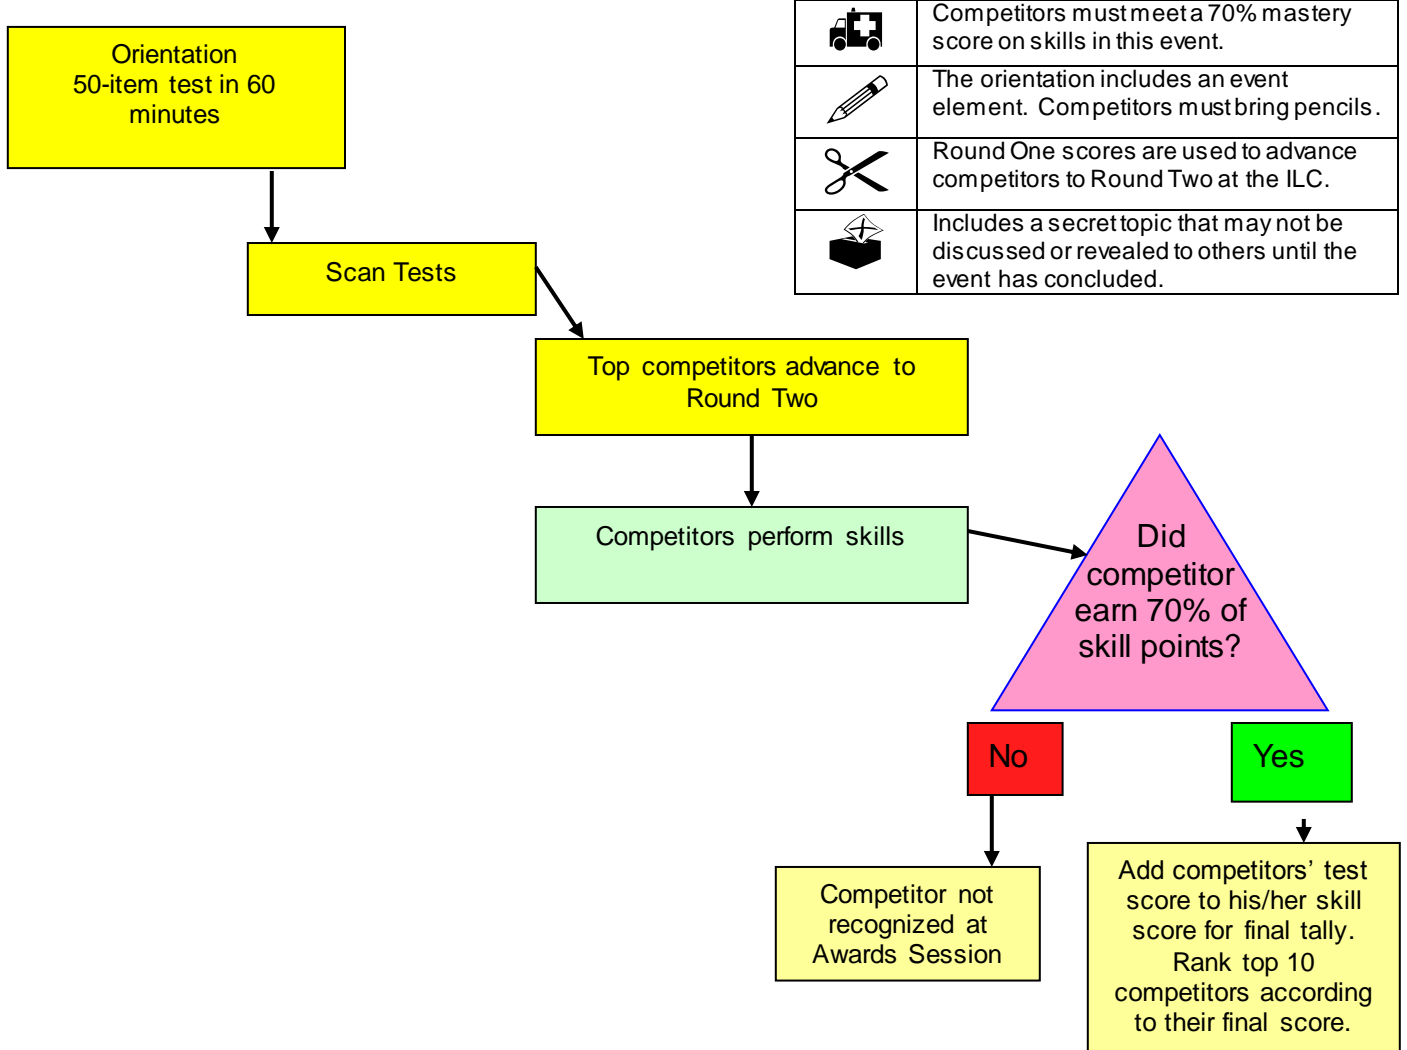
Orientation
50-item test in 60 minutes

| | |
|---|---|
| | Competitors must meet a 70% mastery score on skills in this event. |
| | The orientation includes an event element. Competitors must bring pencils. |
| | Round One scores are used to advance competitors to Round Two at the ILC. |
| | Includes a secret topic that may not be discussed or revealed to others until the event has concluded. |

Scan Tests

Top competitors advance to Round Two

Competitors perform skills

Did competitor earn 70% of skill points?

No

Yes

Competitor not recognized at Awards Session

Add competitors' test score to his/her skill score for final tally. Rank top 10 competitors according to their final score.